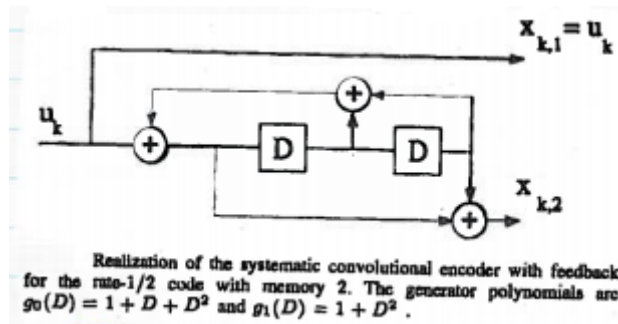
$x_{k,1} = u_k$

$u_k$

+

+

D

D

$x_{k,2}$

+

Realization of the systematic convolutional encoder with feedback for the rate-1/2 code with memory 2. The generator polynomials are $g_0(D) = 1 + D + D^2$ and $g_1(D) = 1 + D^2$ .